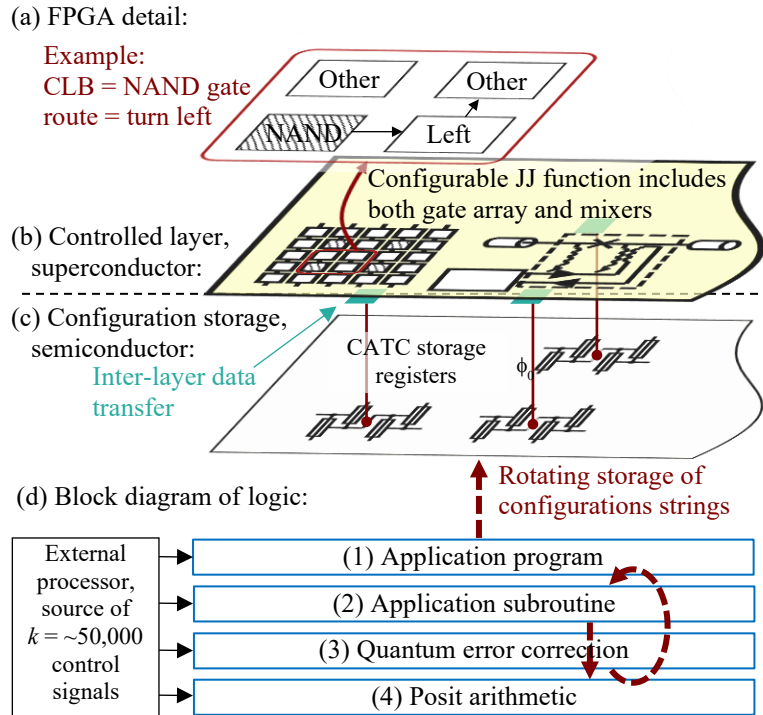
(a) FPGA detail:

Example:
CLB = NAND gate
route = turn left

Other

Other

NAND

Left

Configurable JJ function includes both gate array and mixers

(b) Controlled layer, superconductor:

(c) Configuration storage, semiconductor:

Inter-layer data transfer

CATC storage registers

$\phi_0$

Rotating storage of configurations strings

(d) Block diagram of logic:

External processor, source of $k$ = ~50,000 control signals

(1) Application program

(2) Application subroutine

(3) Quantum error correction

(4) Posit arithmetic